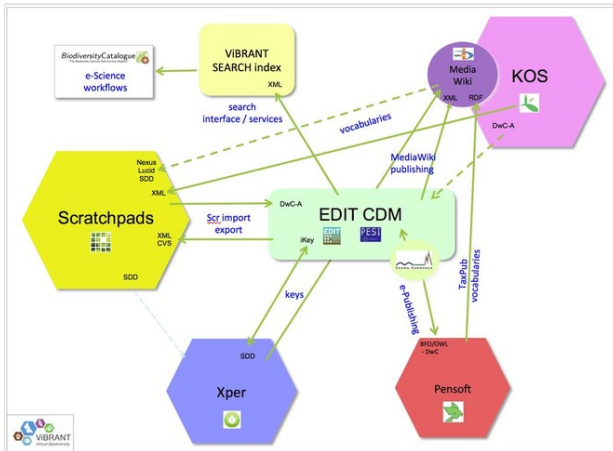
BiodiversityCatalogue

e-Science workflows

ViBRANT SEARCH index

XML

search interface / services

Media Wiki

XML RDF

KOS

DwC-A

vocabularies

MediaWiki publishing

Nexus Lucid SDD

XML

Scratchpads

XML CVS

SDD

Scr import export

DwC-A

EDIT CDM

iKey

EDIT

PESI

keys

e-Publishing

TaxPub

vocabularies

BFO/OWL - DwC

SDD

Xper

Pensoft

ViBRANT
Virtual Biodiversity